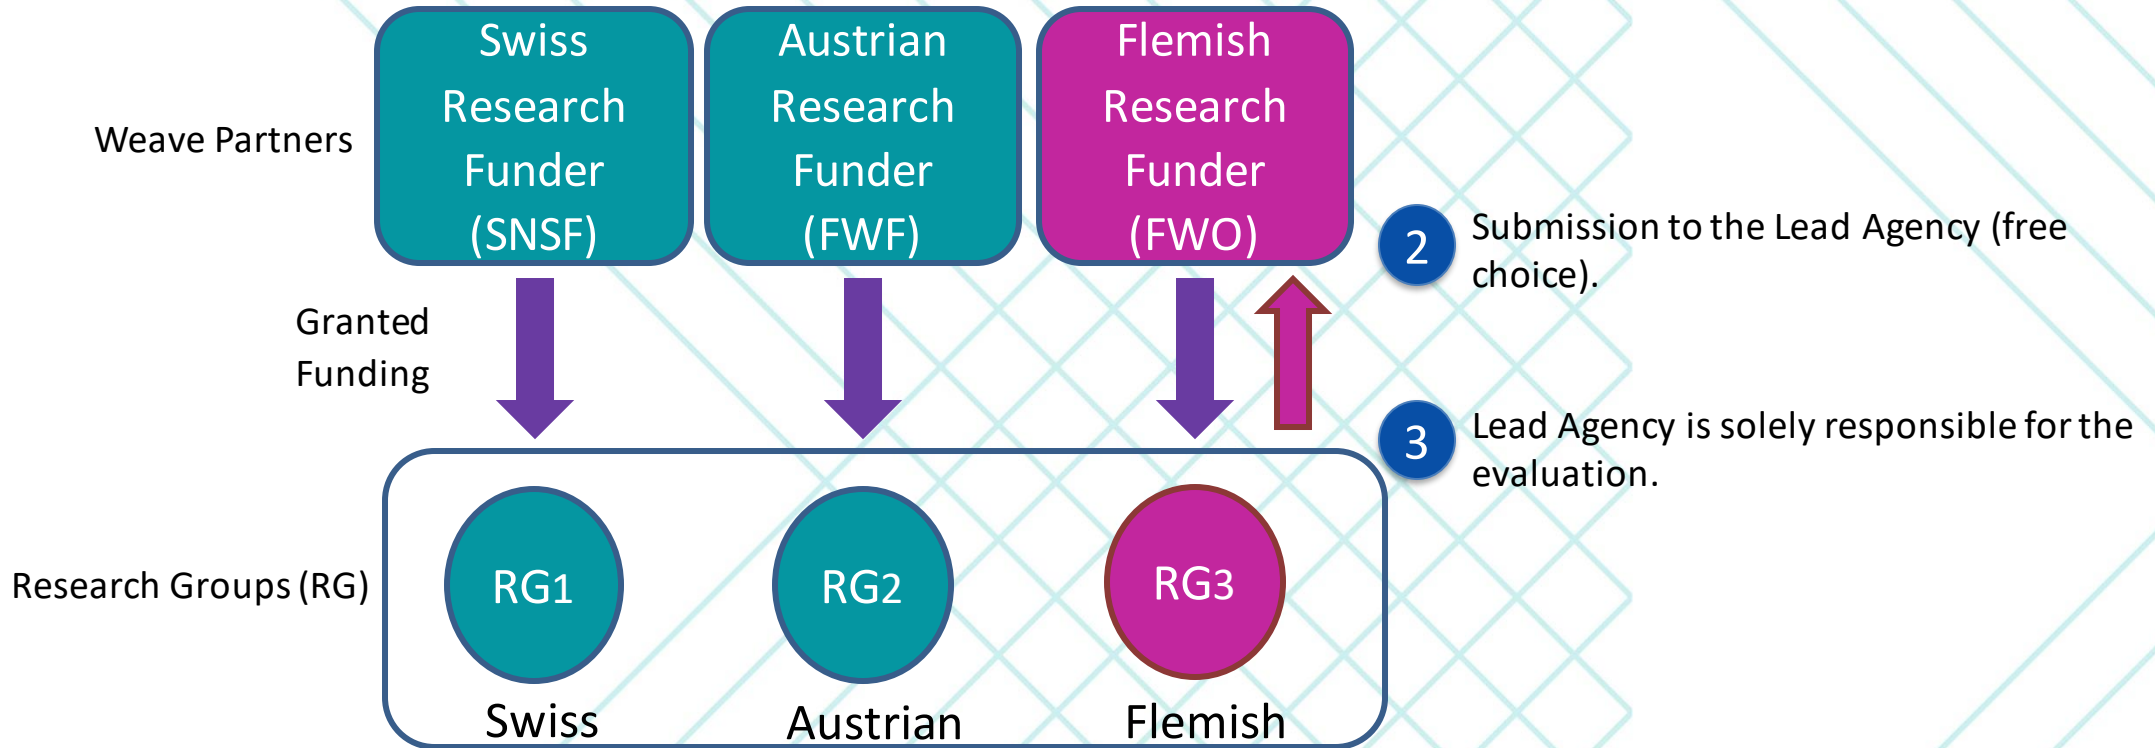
Weave Partners

Swiss Research Funder (SNSF)

Austrian Research Funder (FWF)

Flemish Research Funder (FWO)

2 Submission to the Lead Agency (free choice).

Granted Funding

3 Lead Agency is solely responsible for the evaluation.

Research Groups (RG)

RG1

RG2

RG3

Swiss

Austrian

Flemish